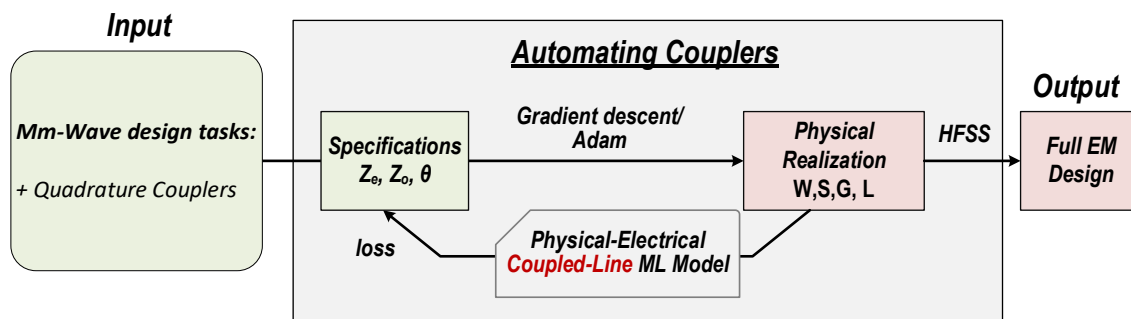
Input

Mm-Wave design tasks:

+ Quadrature Couplers

Automating Couplers

Specifications
$Z_e$, $Z_o$, $\theta$

Gradient descent/
Adam

Physical
Realization
W,S,G, L

loss

Physical-Electrical
Coupled-Line ML Model

HFSS

Output

Full EM
Design